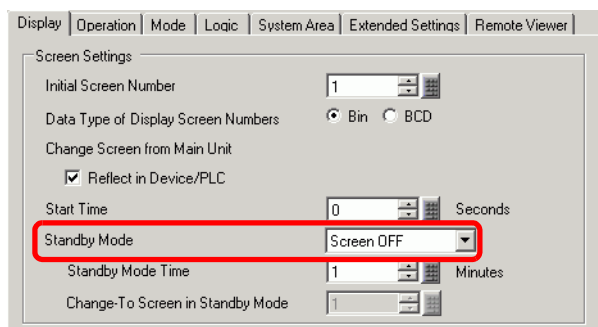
Display | Operation | Mode | Logic | System Area | Extended Settings | Remote Viewer

Screen Settings

Initial Screen Number 1

Data Type of Display Screen Numbers Bin BCD

Change Screen from Main Unit

Reflect in Device/PLC

Start Time 0 Seconds

Standby Mode Screen OFF

Standby Mode Time 1 Minutes

Change-To Screen in Standby Mode 1